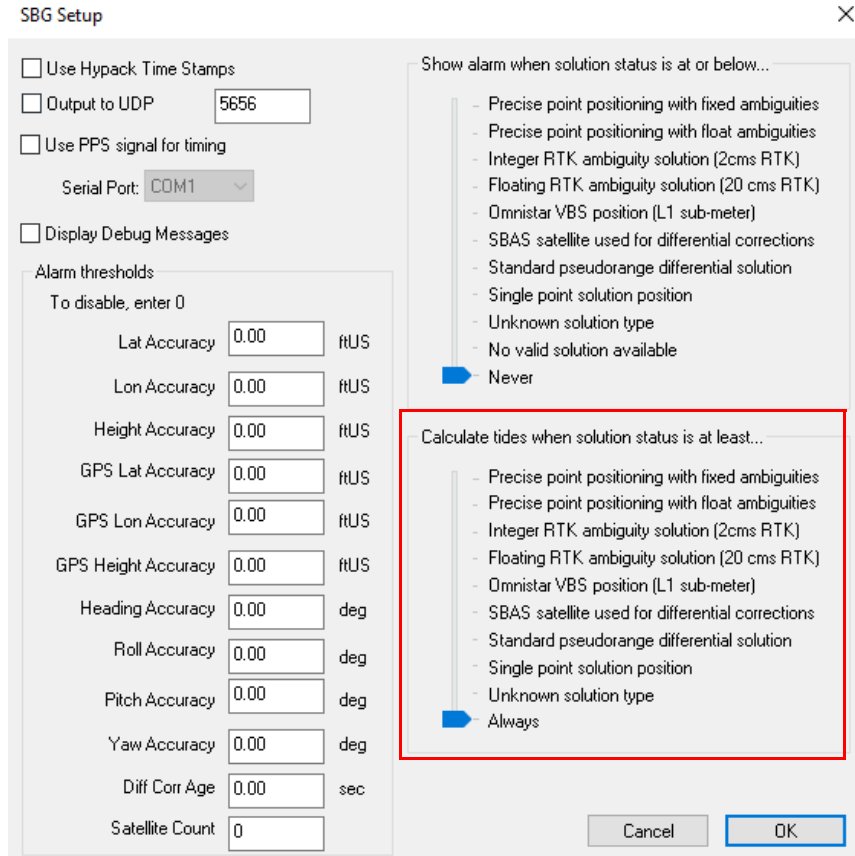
SBG Setup

Use Hypack Time Stamps

Output to UDP 5656

Use PPS signal for timing

Serial Port: COM1

Display Debug Messages

Alarm thresholds

To disable, enter 0

| | | |
|---|---|---|
| Lat Accuracy | 0.00 | ftUS |
| Lon Accuracy | 0.00 | ftUS |
| Height Accuracy | 0.00 | ftUS |
| GPS Lat Accuracy | 0.00 | ftUS |
| GPS Lon Accuracy | 0.00 | ftUS |
| GPS Height Accuracy | 0.00 | ftUS |
| Heading Accuracy | 0.00 | deg |
| Roll Accuracy | 0.00 | deg |
| Pitch Accuracy | 0.00 | deg |
| Yaw Accuracy | 0.00 | deg |
| Diff Corr Age | 0.00 | sec |
| Satellite Count | 0 | |

Show alarm when solution status is at or below...

Precise point positioning with fixed ambiguities
Precise point positioning with float ambiguities
Integer RTK ambiguity solution (2cms RTK)
Floating RTK ambiguity solution (20 cms RTK)
Omnistar VBS position (L1 sub-meter)
SBAS satellite used for differential corrections
Standard pseudorange differential solution
Single point solution position
Unknown solution type
No valid solution available
Never

Calculate tides when solution status is at least...

Precise point positioning with fixed ambiguities
Precise point positioning with float ambiguities
Integer RTK ambiguity solution (2cms RTK)
Floating RTK ambiguity solution (20 cms RTK)
Omnistar VBS position (L1 sub-meter)
SBAS satellite used for differential corrections
Standard pseudorange differential solution
Single point solution position
Unknown solution type
Always

Cancel OK